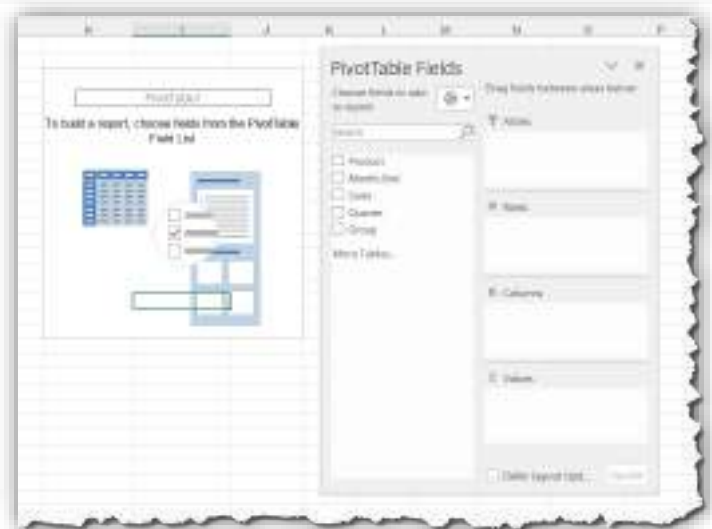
H I J K L M N O P

PivotTable1

To build a report, choose fields from the PivotTable Field List

PivotTable Fields

Choose fields to add to report:

Drag fields between areas below:

Search

Product
Month/Year
Sales
Quarter
Group

More Tables...

Filters

Rows

Columns

Values

Defer layout update

Update